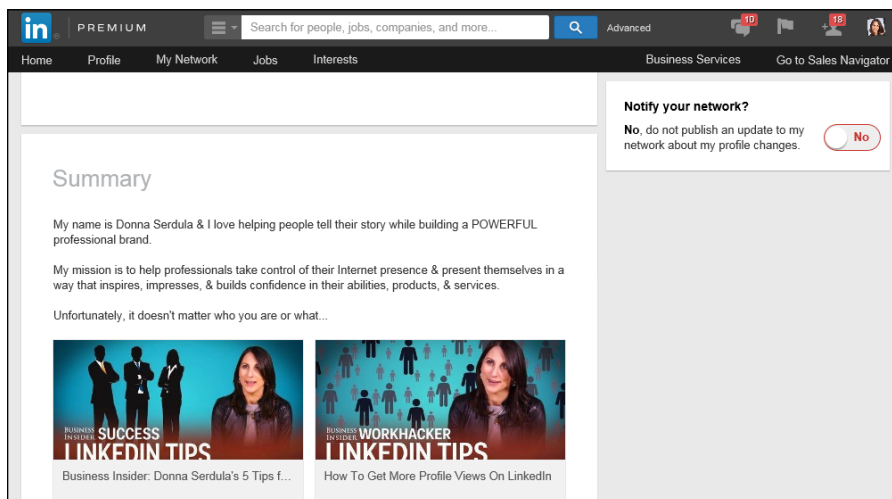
in PREMIUM

Search for people, jobs, companies, and more...

Advanced

10

18

Home Profile My Network Jobs Interests Business Services Go to Sales Navigator

Notify your network?

No, do not publish an update to my network about my profile changes.

No

Summary

My name is Donna Serdula & I love helping people tell their story while building a POWERFUL professional brand.

My mission is to help professionals take control of their Internet presence & present themselves in a way that inspires, impresses, & builds confidence in their abilities, products, & services.

Unfortunately, it doesn't matter who you are or what...

BUSINESS INSIDER SUCCESS LINKEDIN TIPS

Business Insider: Donna Serdula's 5 Tips f...

BUSINESS INSIDER WORKHACKER LINKEDIN TIPS

How To Get More Profile Views On LinkedIn